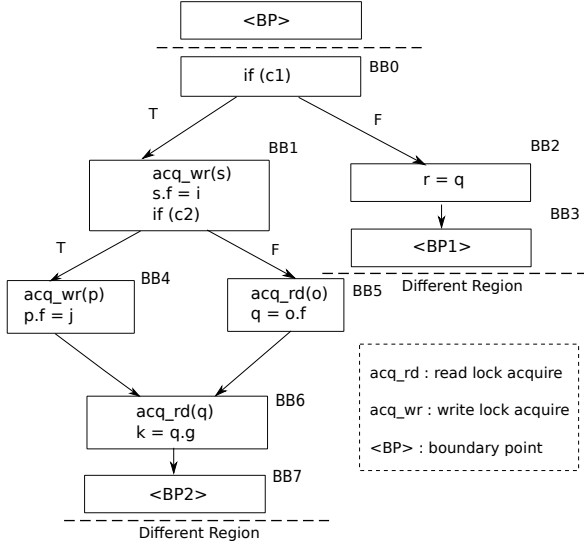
<BP>

if (c1)

BB0

T

F

BB1

acq_wr(s)
s.f = i
if (c2)

BB2

r = q

BB3

<BP1>

T

F

Different Region

acq_wr(p)
p.f = j

BB4

acq_rd(o)
q = o.f

BB5

acq_rd : read lock acquire

acq_wr : write lock acquire

<BP> : boundary point

acq_rd(q)
k = q.g

BB6

<BP2>

BB7

Different Region